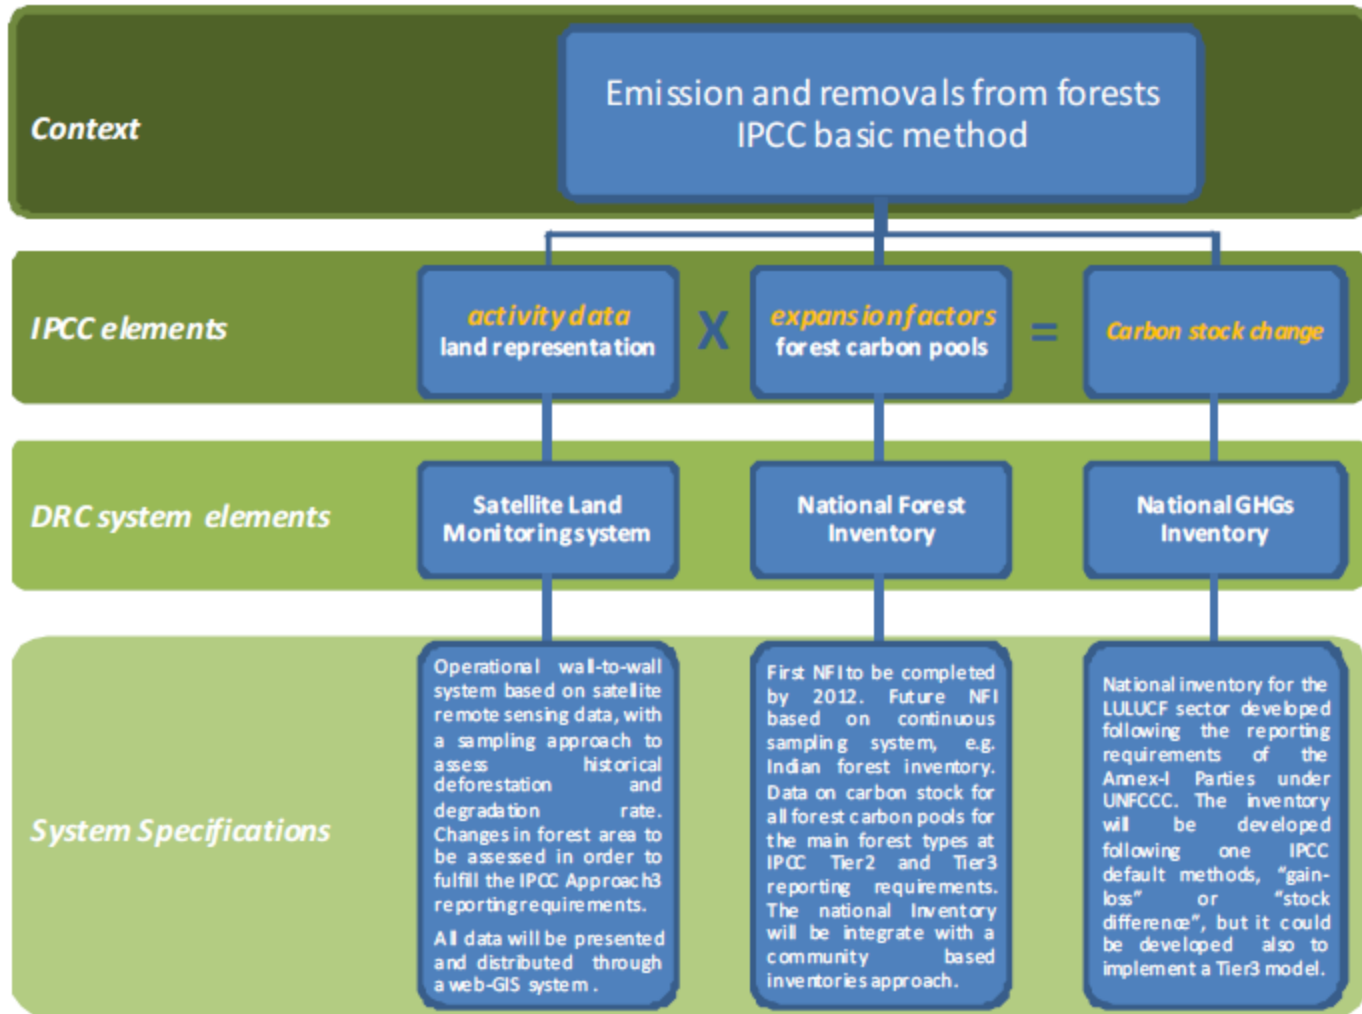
Context

Emission and removals from forests IPCC basic method

IPCC elements

activity data
land representation

X

expansion factors
forest carbon pools

=

Carbon stock change

DRC system elements

Satellite Land Monitoring system

National Forest Inventory

National GHGs Inventory

System Specifications

Operational wall-to-wall system based on satellite remote sensing data, with a sampling approach to assess historical deforestation and degradation rate. Changes in forest area to be assessed in order to fulfill the IPCC Approach3 reporting requirements.

All data will be presented and distributed through a web-GIS system.

First NFI to be completed by 2012. Future NFI based on continuous sampling system, e.g. Indian forest inventory. Data on carbon stock for all forest carbon pools for the main forest types at IPCC Tier2 and Tier3 reporting requirements. The national Inventory will be integrate with a community based inventories approach.

National inventory for the LULUCF sector developed following the reporting requirements of the Annex-I Parties under UNFCCC. The inventory will be developed following one IPCC default methods, "gain-loss" or "stock difference", but it could be developed also to implement a Tier3 model.